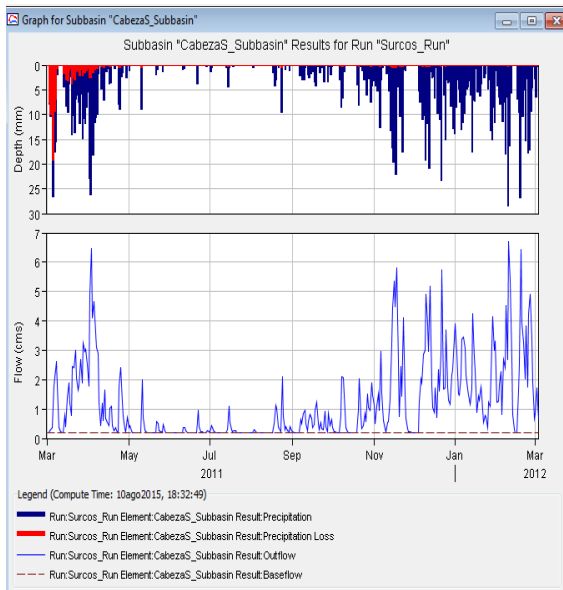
Graph for Subbasin "CabezaS_Subbasin"

Subbasin "CabezaS_Subbasin" Results for Run "Surcos_Run"

Depth (mm)

0
5
10
15
20
25
30

Flow (cms)

7
6
5
4
3
2
1
0

Mar
May
Jul
Sep
Nov
Jan
Mar

2011
2012

Legend (Compute Time: 10ago2015, 18:32:49)

Run:Surcos_Run Element:CabezaS_Subbasin Result:Precipitation
Run:Surcos_Run Element:CabezaS_Subbasin Result:Precipitation Loss
Run:Surcos_Run Element:CabezaS_Subbasin Result:Outflow
Run:Surcos_Run Element:CabezaS_Subbasin Result:Baseflow